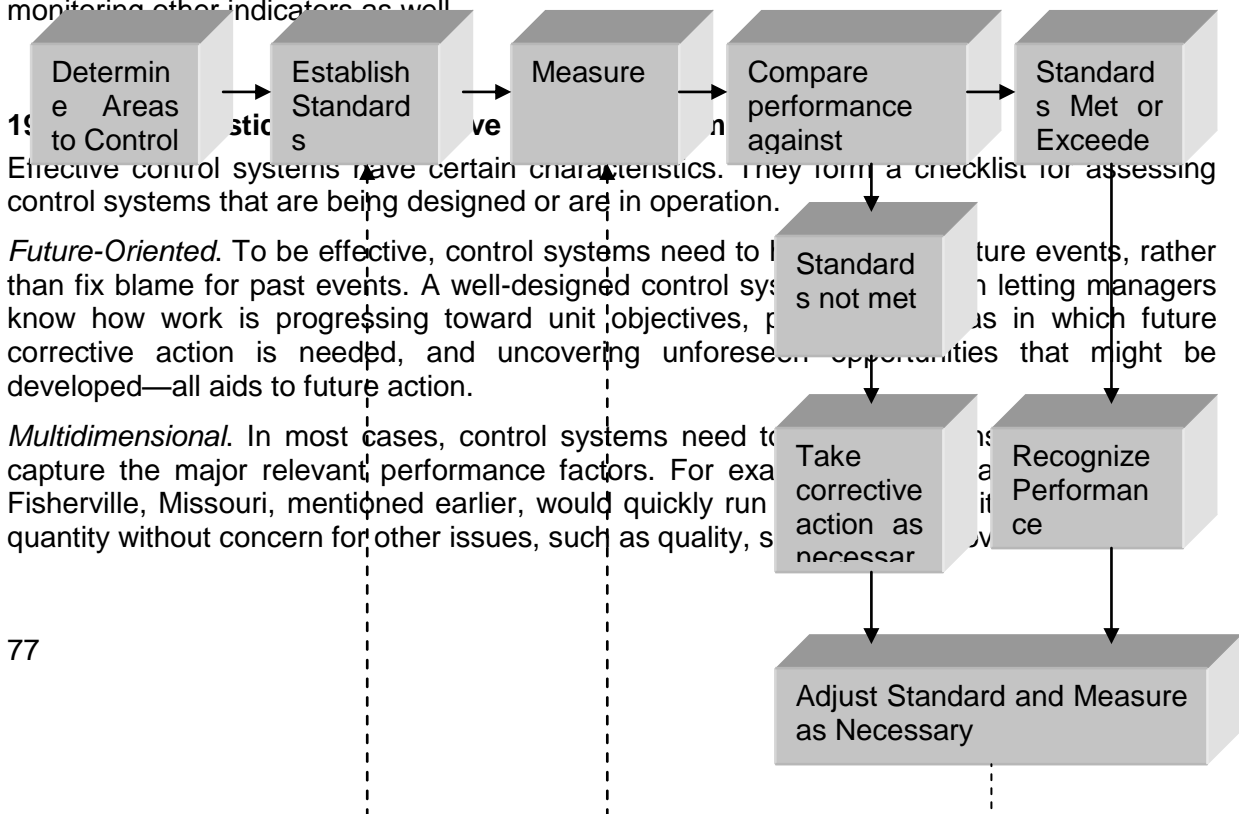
monitoring other indicators as well.

Determin e Areas to Control

Establish Standard s

Measure

Compare performance against

Standard s Met or Exceede

19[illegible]stic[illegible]ve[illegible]n

Effective control systems have certain characteristics. They form a checklist for assessing control systems that are being designed or are in operation.

Future-Oriented. To be effective, control systems need to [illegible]ture events, rather than fix blame for past events. A well-designed control sys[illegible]n letting managers know how work is progressing toward unit objectives, p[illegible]s in which future corrective action is needed, and uncovering unforeseen opportunities that might be developed—all aids to future action.

Standard s not met

Multidimensional. In most cases, control systems need to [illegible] capture the major relevant performance factors. For exa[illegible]a Fisherville, Missouri, mentioned earlier, would quickly run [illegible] quantity without concern for other issues, such as quality, s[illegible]

Take corrective action as necessar

Recognize Performan ce

77

Adjust Standard and Measure as Necessary